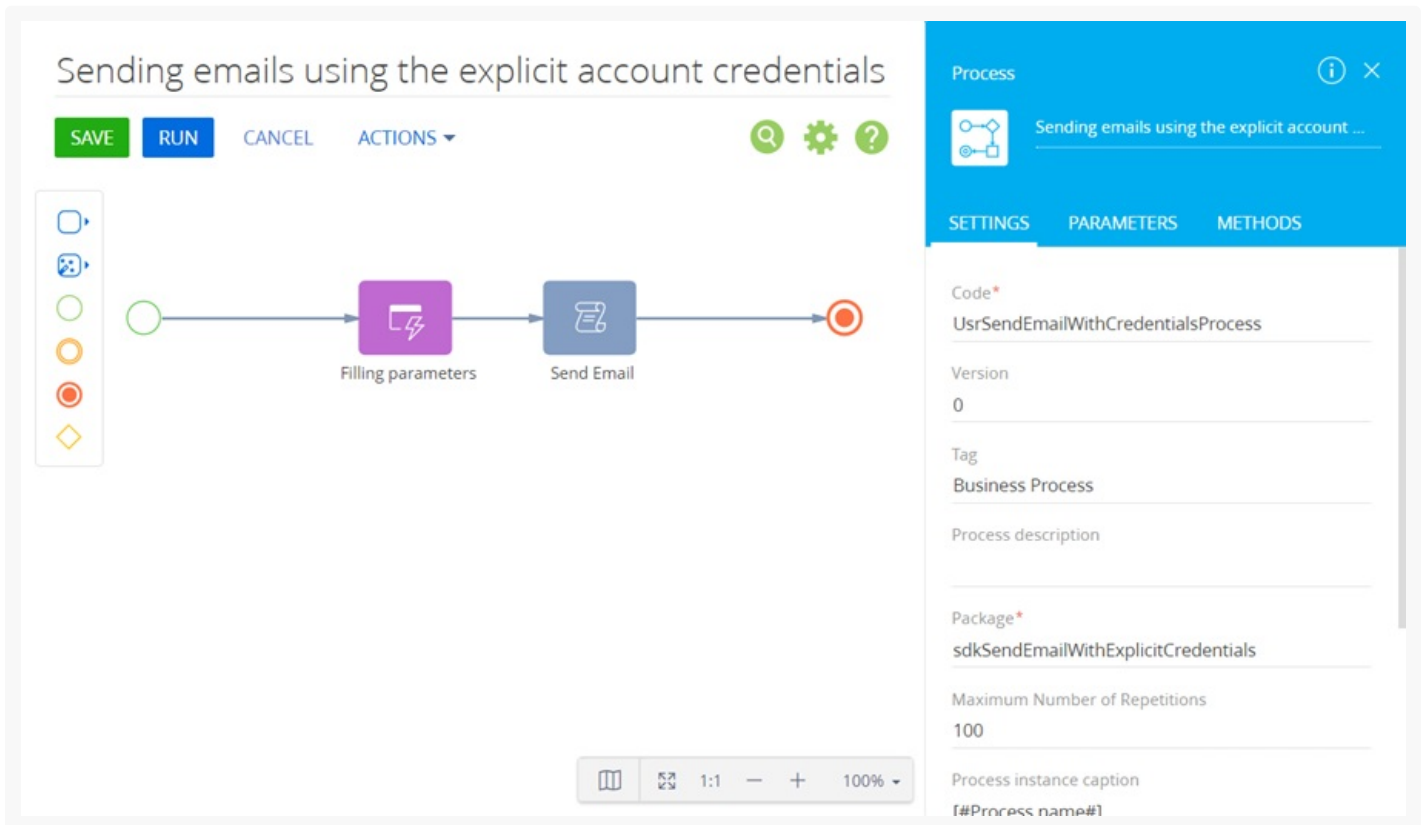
Sending emails using the explicit account credentials

SAVE RUN CANCEL ACTIONS

Filling parameters

Send Email

1:1 — + 100%

Process

Sending emails using the explicit account ...

SETTINGS PARAMETERS METHODS

Code*
UsrSendEmailWithCredentialsProcess

Version
0

Tag
Business Process

Process description

Package*
sdkSendEmailWithExplicitCredentials

Maximum Number of Repetitions
100

Process instance caption
[#Process name#]